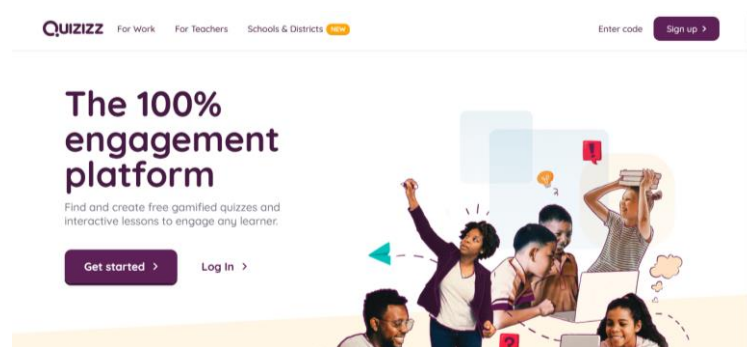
QUIZIZZ For Work For Teachers Schools & Districts NEW Enter code Sign up >

The 100% engagement platform

Find and create free gamified quizzes and interactive lessons to engage any learner.

Get started > Log In >